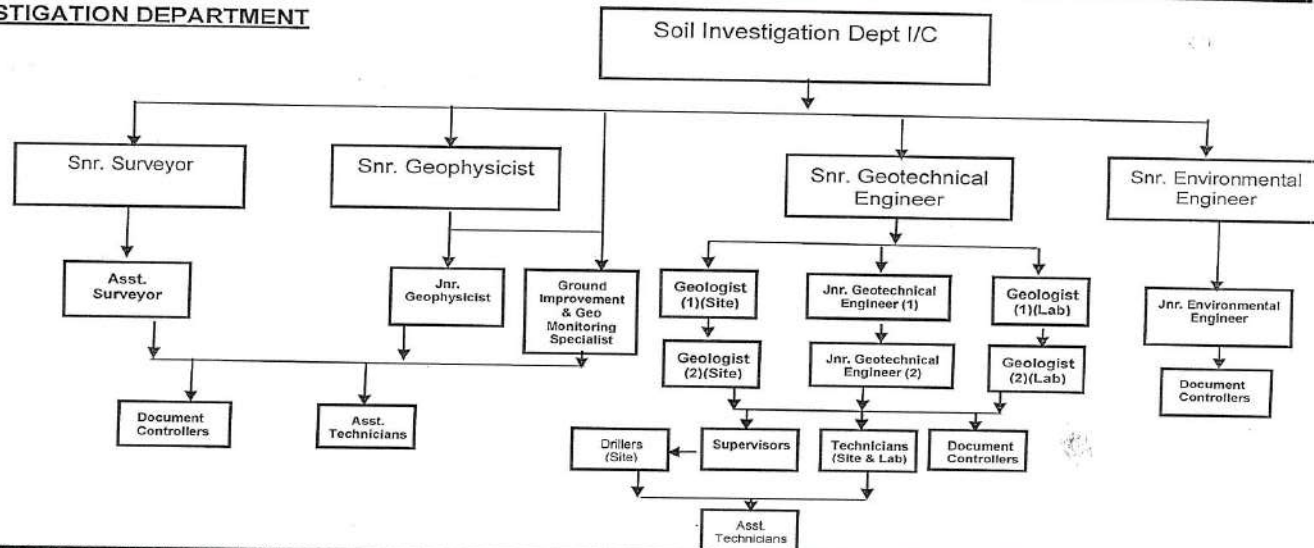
STIGATION DEPARTMENT

Soil Investigation Dept I/C

Snr. Surveyor

Snr. Geophysicist

Snr. Geotechnical Engineer

Snr. Environmental Engineer

Asst. Surveyor

Jnr. Geophysicist

Ground Improvement & Geo Monitoring Specialist

Geologist (1)(Site)

Jnr. Geotechnical Engineer (1)

Geologist (1)(Lab)

Jnr. Environmental Engineer

Geologist (2)(Site)

Jnr. Geotechnical Engineer (2)

Geologist (2)(Lab)

Document Controllers

Asst. Technicians

Document Controllers

Drillers (Site)

Supervisors

Technicians (Site & Lab)

Document Controllers

Asst. Technicians